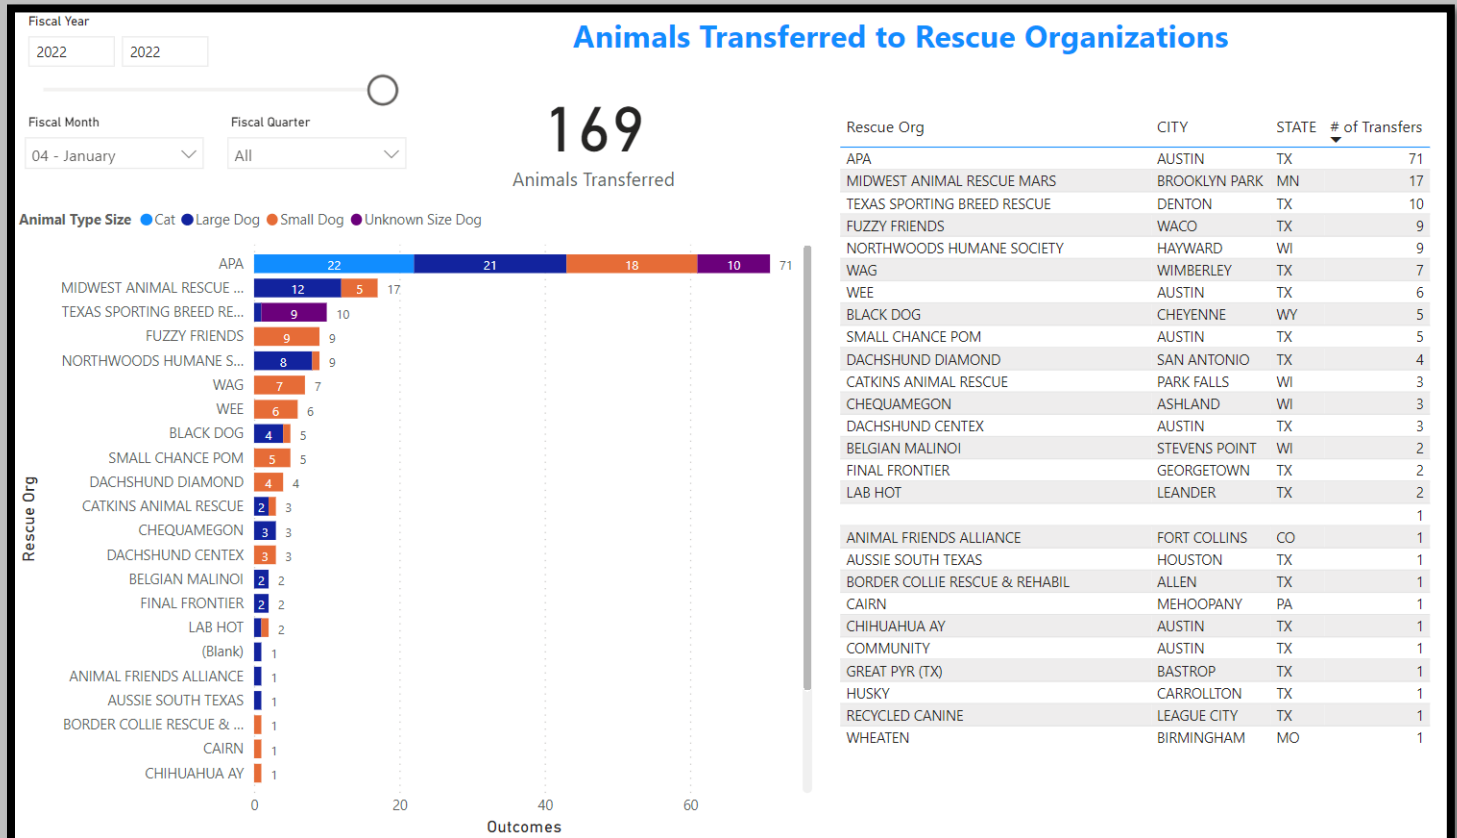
Fiscal Year
2022
2022

Animals Transferred to Rescue Organizations

Fiscal Month
04 - January
Fiscal Quarter
All

169
Animals Transferred

Animal Type Size ● Cat ● Large Dog ● Small Dog ● Unknown Size Dog

APA 22 21 18 10 71
MIDWEST ANIMAL RESCUE ... 12 5 17
TEXAS SPORTING BREED RE... 9 10
FUZZY FRIENDS 9 9
NORTHWOODS HUMANE S... 8 9
WAG 7 7
WEE 6 6
BLACK DOG 4 5
SMALL CHANCE POM 5 5
DACHSHUND DIAMOND 4 4
CATKINS ANIMAL RESCUE 2 3
CHEQUAMEGON 3 3
DACHSHUND CENTEX 3 3
BELGIAN MALINOI 2 2
FINAL FRONTIER 2 2
LAB HOT 2
(Blank) 1
ANIMAL FRIENDS ALLIANCE 1
AUSSIE SOUTH TEXAS 1
BORDER COLLIE RESCUE & ... 1
CAIRN 1
CHIHUAHUA AY 1

Rescue Org
0 20 40 60
Outcomes

| Rescue Org | CITY | STATE | # of Transfers |
|---|---|---|---|
| APA | AUSTIN | TX | 71 |
| MIDWEST ANIMAL RESCUE MARS | BROOKLYN PARK | MN | 17 |
| TEXAS SPORTING BREED RESCUE | DENTON | TX | 10 |
| FUZZY FRIENDS | WACO | TX | 9 |
| NORTHWOODS HUMANE SOCIETY | HAYWARD | WI | 9 |
| WAG | WIMBERLEY | TX | 7 |
| WEE | AUSTIN | TX | 6 |
| BLACK DOG | CHEYENNE | WY | 5 |
| SMALL CHANCE POM | AUSTIN | TX | 5 |
| DACHSHUND DIAMOND | SAN ANTONIO | TX | 4 |
| CATKINS ANIMAL RESCUE | PARK FALLS | WI | 3 |
| CHEQUAMEGON | ASHLAND | WI | 3 |
| DACHSHUND CENTEX | AUSTIN | TX | 3 |
| BELGIAN MALINOI | STEVENS POINT | WI | 2 |
| FINAL FRONTIER | GEORGETOWN | TX | 2 |
| LAB HOT | LEANDER | TX | 2 |
| | | | 1 |
| ANIMAL FRIENDS ALLIANCE | FORT COLLINS | CO | 1 |
| AUSSIE SOUTH TEXAS | HOUSTON | TX | 1 |
| BORDER COLLIE RESCUE & REHABIL | ALLEN | TX | 1 |
| CAIRN | MEHOOPANY | PA | 1 |
| CHIHUAHUA AY | AUSTIN | TX | 1 |
| COMMUNITY | AUSTIN | TX | 1 |
| GREAT PYR (TX) | BASTROP | TX | 1 |
| HUSKY | CARROLLTON | TX | 1 |
| RECYCLED CANINE | LEAGUE CITY | TX | 1 |
| WHEATEN | BIRMINGHAM | MO | 1 |